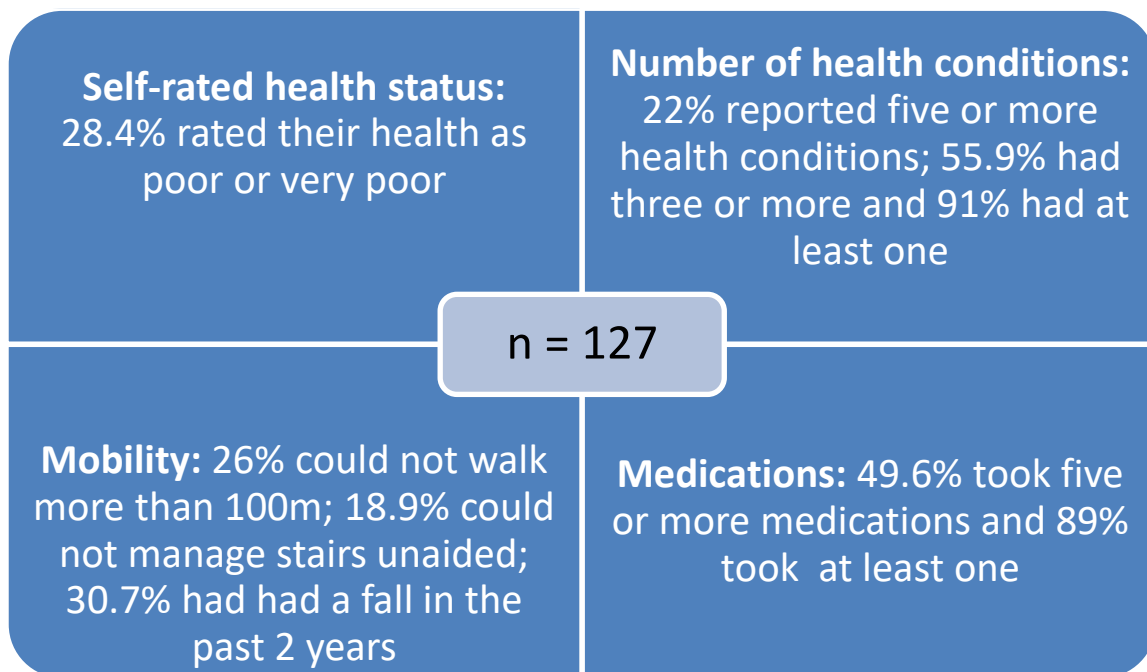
**Self-rated health status:** 28.4% rated their health as poor or very poor

**Number of health conditions:** 22% reported five or more health conditions; 55.9% had three or more and 91% had at least one

n = 127

**Mobility:** 26% could not walk more than 100m; 18.9% could not manage stairs unaided; 30.7% had had a fall in the past 2 years

**Medications:** 49.6% took five or more medications and 89% took at least one